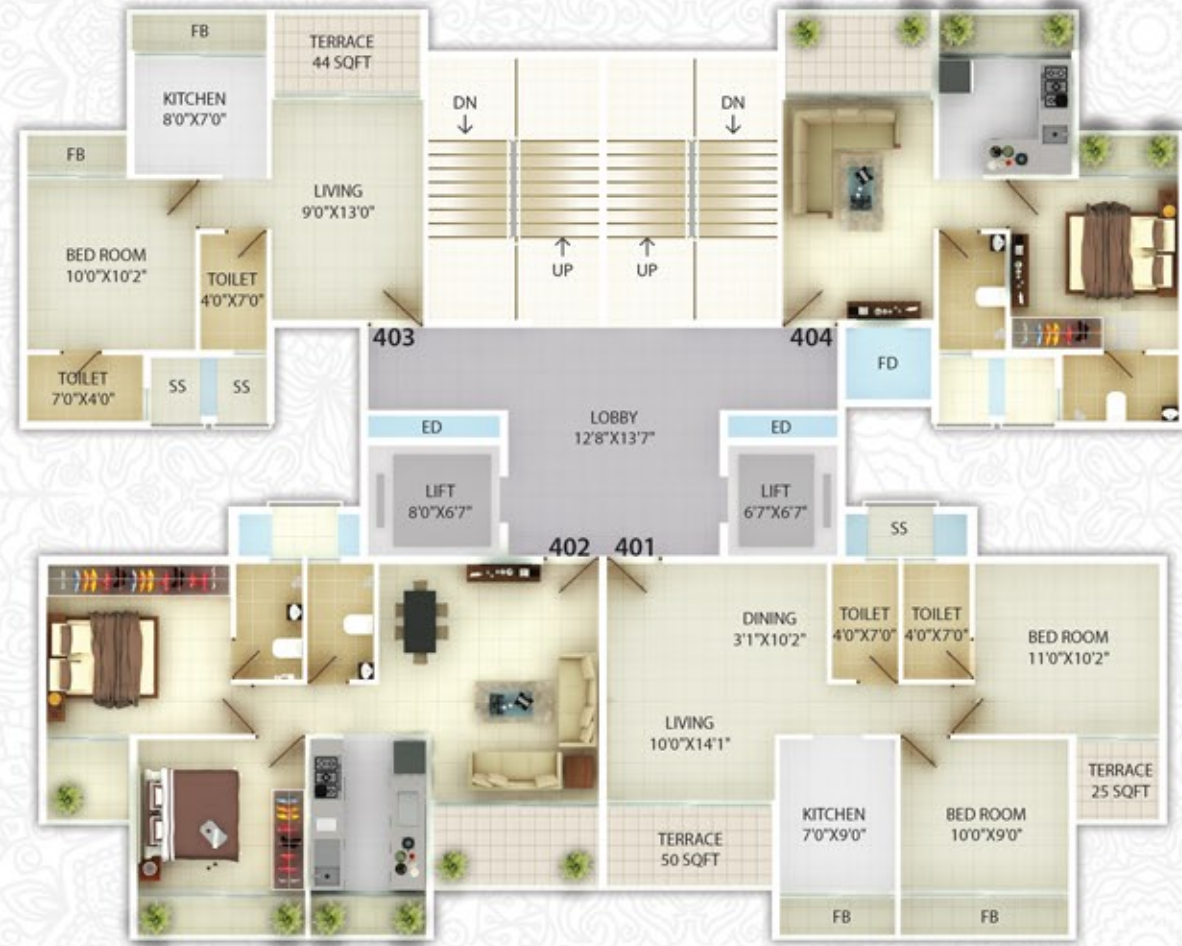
FB

TERRACE
44 SQFT

KITCHEN
8'0"X7'0"

DN

DN

FB

LIVING
9'0"X13'0"

BED ROOM
10'0"X10'2"

TOILET
4'0"X7'0"

UP

UP

403

404

FD

TOILET
7'0"X4'0"

SS

SS

LOBBY
12'8"X13'7"

ED

ED

LIFT
8'0"X6'7"

LIFT
6'7"X6'7"

SS

402

401

DINING
3'1"X10'2"

TOILET
4'0"X7'0"

TOILET
4'0"X7'0"

BED ROOM
11'0"X10'2"

LIVING
10'0"X14'1"

TERRACE
25 SQFT

KITCHEN
7'0"X9'0"

BED ROOM
10'0"X9'0"

TERRACE
50 SQFT

FB

FB